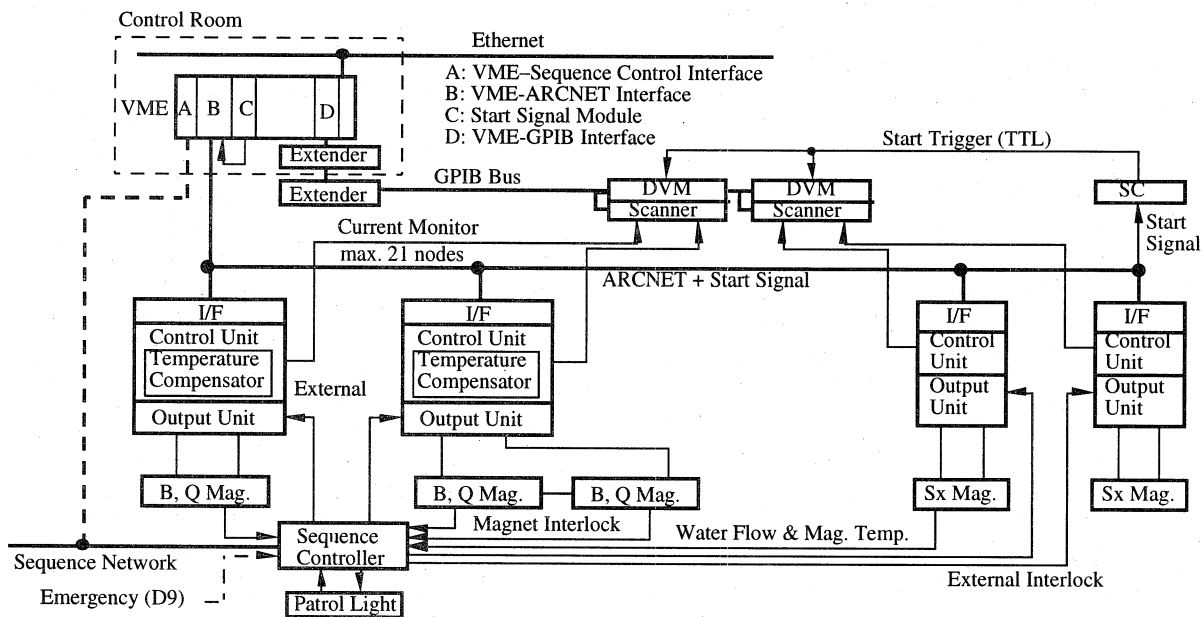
Control Room

Ethernet

VME A B C D

A: VME–Sequence Control Interface
B: VME-ARCNET Interface
C: Start Signal Module
D: VME-GPIB Interface

Extender

Extender

GPIB Bus

Start Trigger (TTL)

DVM
Scanner

DVM
Scanner

SC

Start Signal

Current Monitor

max. 21 nodes

ARCNET + Start Signal

I/F
Control Unit
Temperature Compensator
Output Unit

External

I/F
Control Unit
Temperature Compensator
Output Unit

I/F
Control Unit
Output Unit

I/F
Control Unit
Output Unit

B, Q Mag.

B, Q Mag.

B, Q Mag.

Sx Mag.

Sx Mag.

Magnet Interlock

Water Flow & Mag. Temp.

Sequence Network

Sequence Controller

External Interlock

Emergency (D9)

Patrol Light